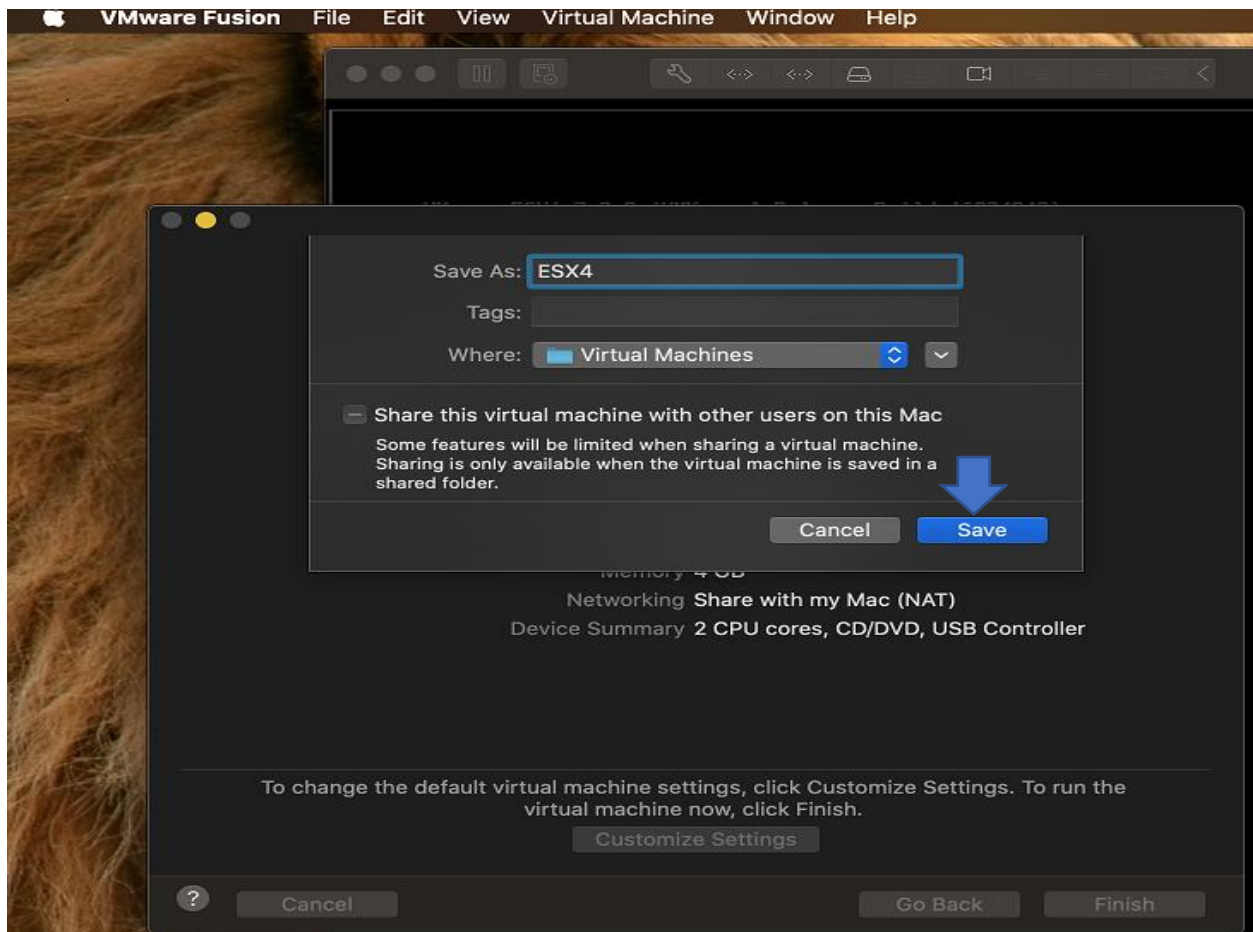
VMware Fusion File Edit View Virtual Machine Window Help

Save As: ESX4
Tags:
Where: Virtual Machines

Share this virtual machine with other users on this Mac
Some features will be limited when sharing a virtual machine. Sharing is only available when the virtual machine is saved in a shared folder.

Cancel Save

Memory 4 GB
Networking Share with my Mac (NAT)
Device Summary 2 CPU cores, CD/DVD, USB Controller

To change the default virtual machine settings, click Customize Settings. To run the virtual machine now, click Finish.

Customize Settings

?
Cancel
Go Back
Finish